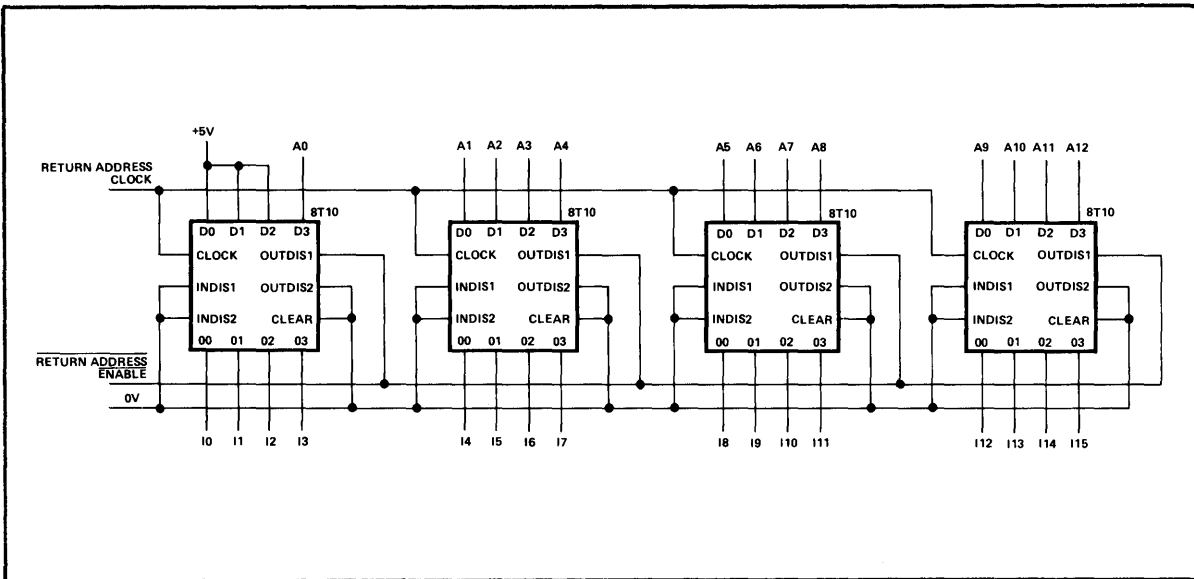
+5V
A0
RETURN ADDRESS CLOCK
8T10
D0 D1 D2 D3
CLOCK OUTDIS1
INDIS1 OUTDIS2
INDIS2 CLEAR
00 01 02 03
$\overline{\text{RETURN ADDRESS ENABLE}}$
0V
I0 I1 I2 I3

A1 A2 A3 A4
8T10
D0 D1 D2 D3
CLOCK OUTDIS1
INDIS1 OUTDIS2
INDIS2 CLEAR
00 01 02 03
I4 I5 I6 I7

A5 A6 A7 A8
8T10
D0 D1 D2 D3
CLOCK OUTDIS1
INDIS1 OUTDIS2
INDIS2 CLEAR
00 01 02 03
I8 I9 I10 I11

A9 A10 A11 A12
8T10
D0 D1 D2 D3
CLOCK OUTDIS1
INDIS1 OUTDIS2
INDIS2 CLEAR
00 01 02 03
I12 I13 I14 I15